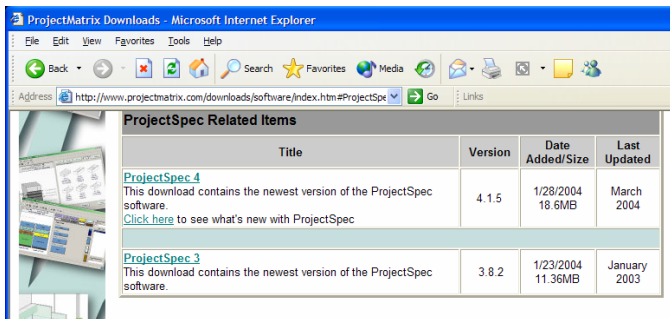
ProjectMatrix Downloads - Microsoft Internet Explorer

File Edit View Favorites Tools Help

Back Search Favorites Media

Address http://www.projectmatrix.com/downloads/software/index.htm#ProjectSpe Go Links

ProjectSpec Related Items

| Title | Version | Date Added/Size | Last Updated |
|---|---|---|---|
| ProjectSpec 4 This download contains the newest version of the ProjectSpec software. Click here to see what's new with ProjectSpec | 4.1.5 | 1/28/2004 18.6MB | March 2004 |
| | | | |
| ProjectSpec 3 This download contains the newest version of the ProjectSpec software. | 3.8.2 | 1/23/2004 11.36MB | January 2003 |